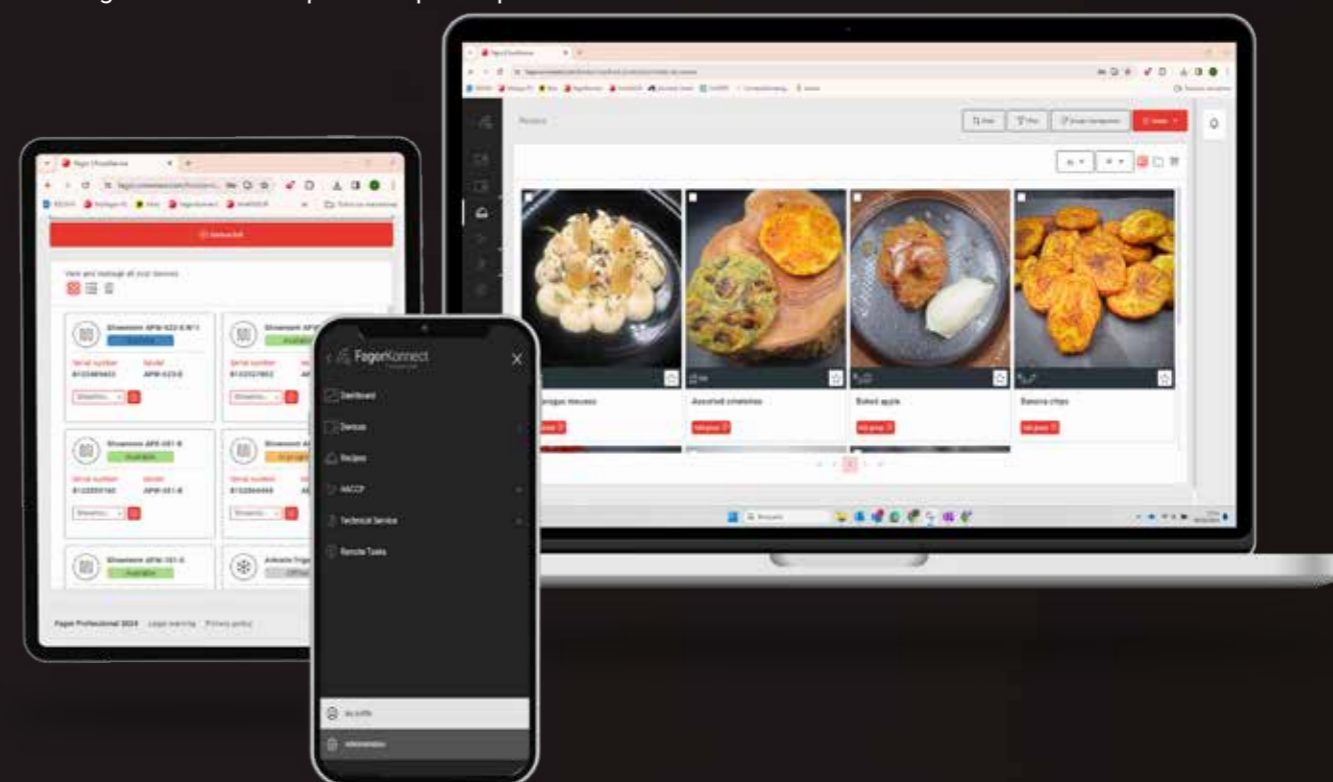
FagorKonnect

Dashboard

Devices

Recipes

HACCP

Technical Service

Remote Tasks

Showroom APW-023-E
Available
Serial number
Model
APW-023-E

Showroom APE-051-B
Available
Serial number
Model
APW-051-B

Showroom APW-101-X
Available

Artesia frige
Offline

View and manage all your devices

Fagor Professional 2024 Legal warning Privacy policy

Recipes

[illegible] mousse

Assorted omelettes

Baked apple

Banana chips